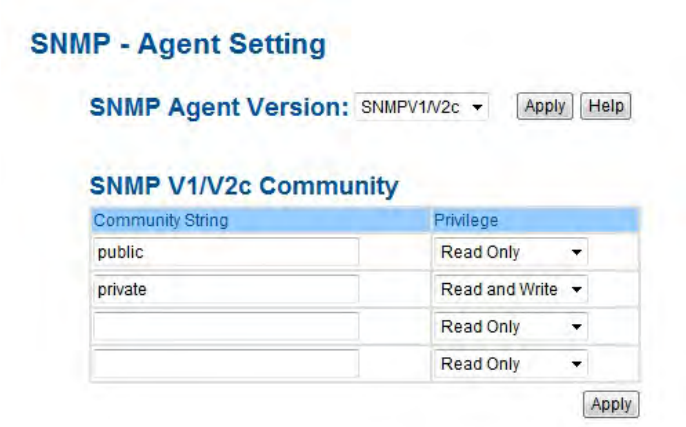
SNMP - Agent Setting

SNMP Agent Version: SNMPV1/V2c Apply Help

SNMP V1/V2c Community

| Community String | Privilege |
|---|---|
| public | Read Only |
| private | Read and Write |
| | Read Only |
| | Read Only |

Apply